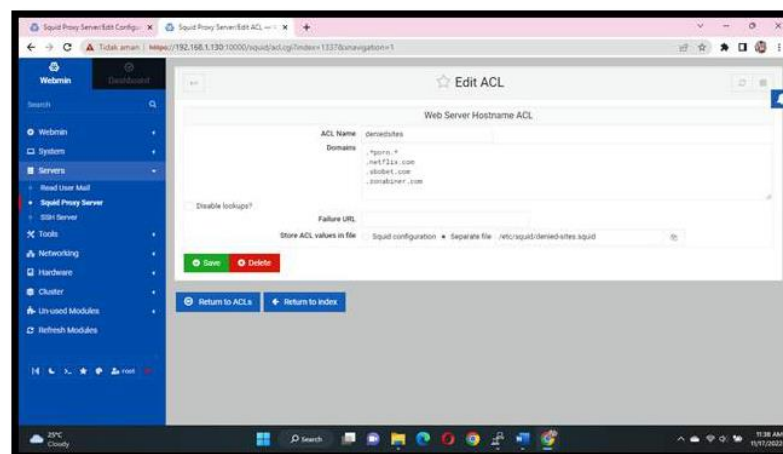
Squid Proxy Server:Edit Configu... × Squid Proxy Server:Edit ACL — × +

Tidak aman | https://192.168.1.130:10000/squid/acl.cgi?index=1337&navigation=1

Webmin Dashboard

Search

Webmin
System
Servers
Read User Mail
Squid Proxy Server
SSH Server
Tools
Networking
Hardware
Cluster
Un-used Modules
Refresh Modules

root

Edit ACL

Web Server Hostname ACL

ACL Name deniedsites

Domains .*porn.*
.netflix.com
.sbobet.com
.zonabiner.com

Disable lookups?

Failure URL

Store ACL values in file Squid configuration Separate file /etc/squid/denied-sites.squid

Save Delete

Return to ACLs Return to index

25°C
Cloudy

Search

11:38 AM
11/17/2022